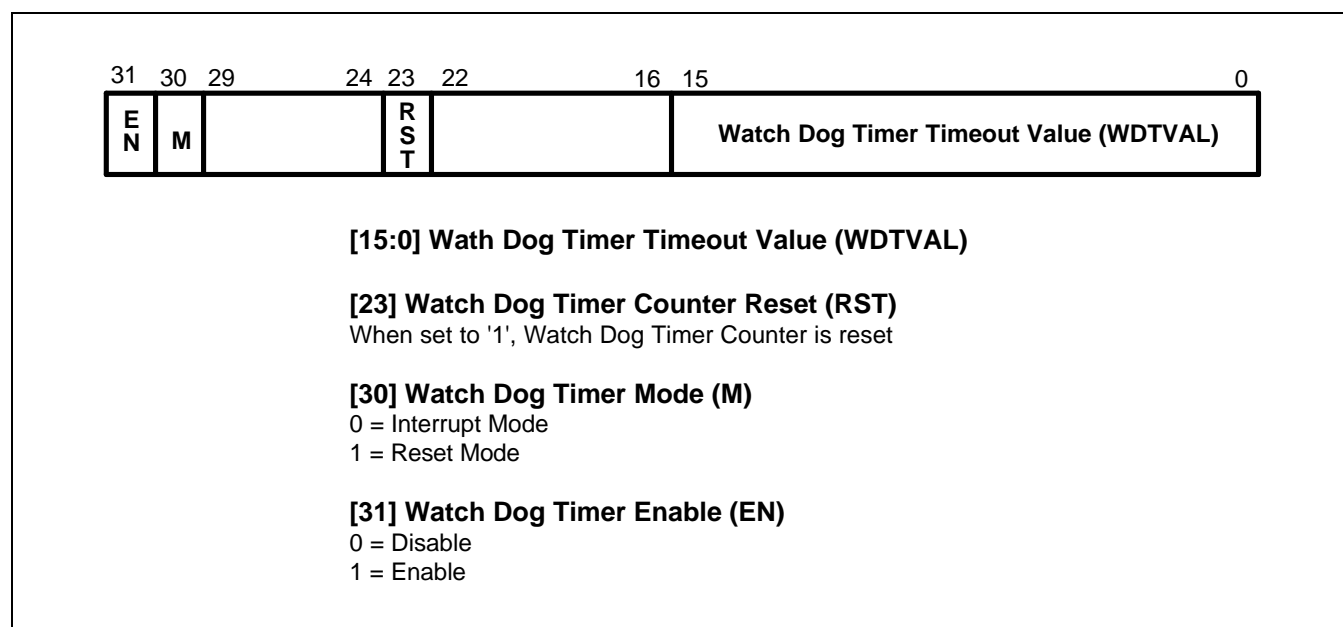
31 30 29 24 23 22 16 15 0

| EN | M | | RST | | Watch Dog Timer Timeout Value (WDTVAL) |
|---|---|---|---|---|---|

**[15:0] Wath Dog Timer Timeout Value (WDTVAL)**

**[23] Watch Dog Timer Counter Reset (RST)**
When set to '1', Watch Dog Timer Counter is reset

**[30] Watch Dog Timer Mode (M)**
0 = Interrupt Mode
1 = Reset Mode

**[31] Watch Dog Timer Enable (EN)**
0 = Disable
1 = Enable